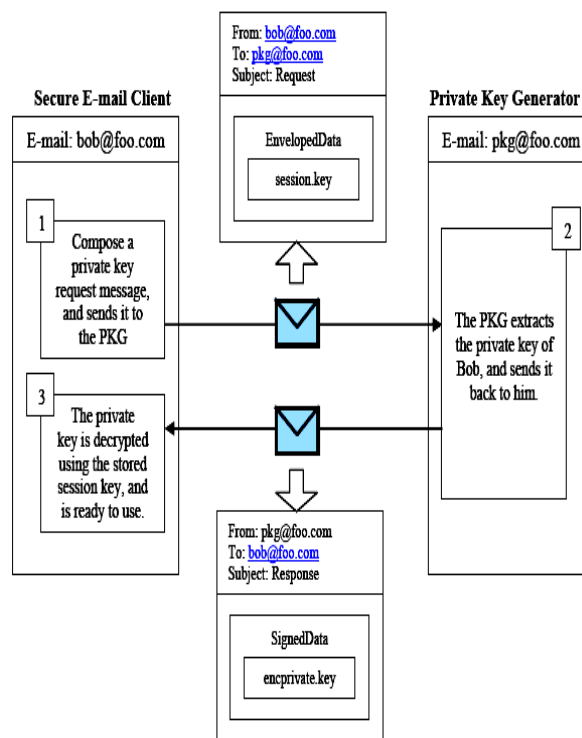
From: bob@foo.com
To: pkg@foo.com
Subject: Request

EnvelopedData

session.key

Secure E-mail Client

E-mail: bob@foo.com

1

Compose a private key request message, and sends it to the PKG

3

The private key is decrypted using the stored session key, and is ready to use.

Private Key Generator

E-mail: pkg@foo.com

2

The PKG extracts the private key of Bob, and sends it back to him.

From: pkg@foo.com
To: bob@foo.com
Subject: Response

SignedData

encprivate.key